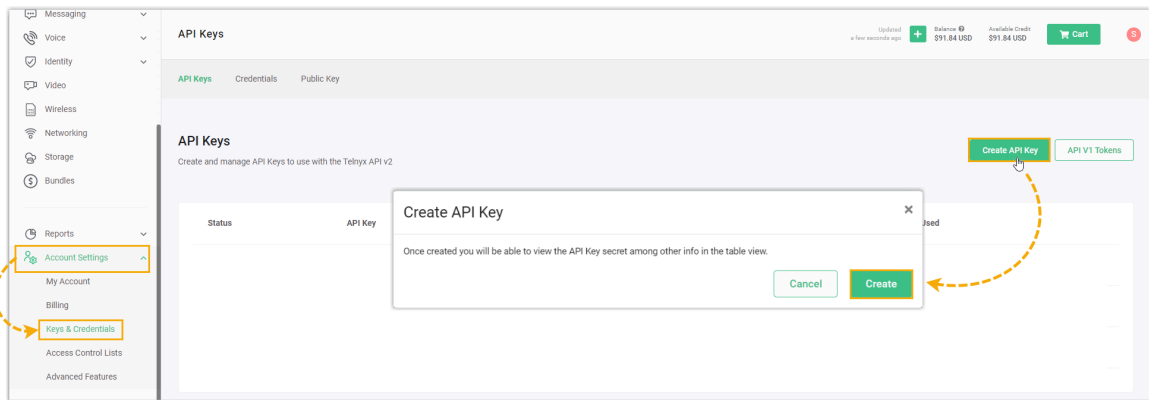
Messaging
Voice
Identity
Video
Wireless
Networking
Storage
Bundles
Reports
Account Settings
My Account
Billing
Keys & Credentials
Access Control Lists
Advanced Features

API Keys

Updated a few seconds ago
+
Balance
$91.84 USD
Available Credit
$91.84 USD
Cart
S

API Keys
Credentials
Public Key

API Keys
Create and manage API Keys to use with the Telnyx API v2

Create API Key
API V1 Tokens

Status
API Key
Used

Create API Key
×
Once created you will be able to view the API Key secret among other info in the table view.
Cancel
Create